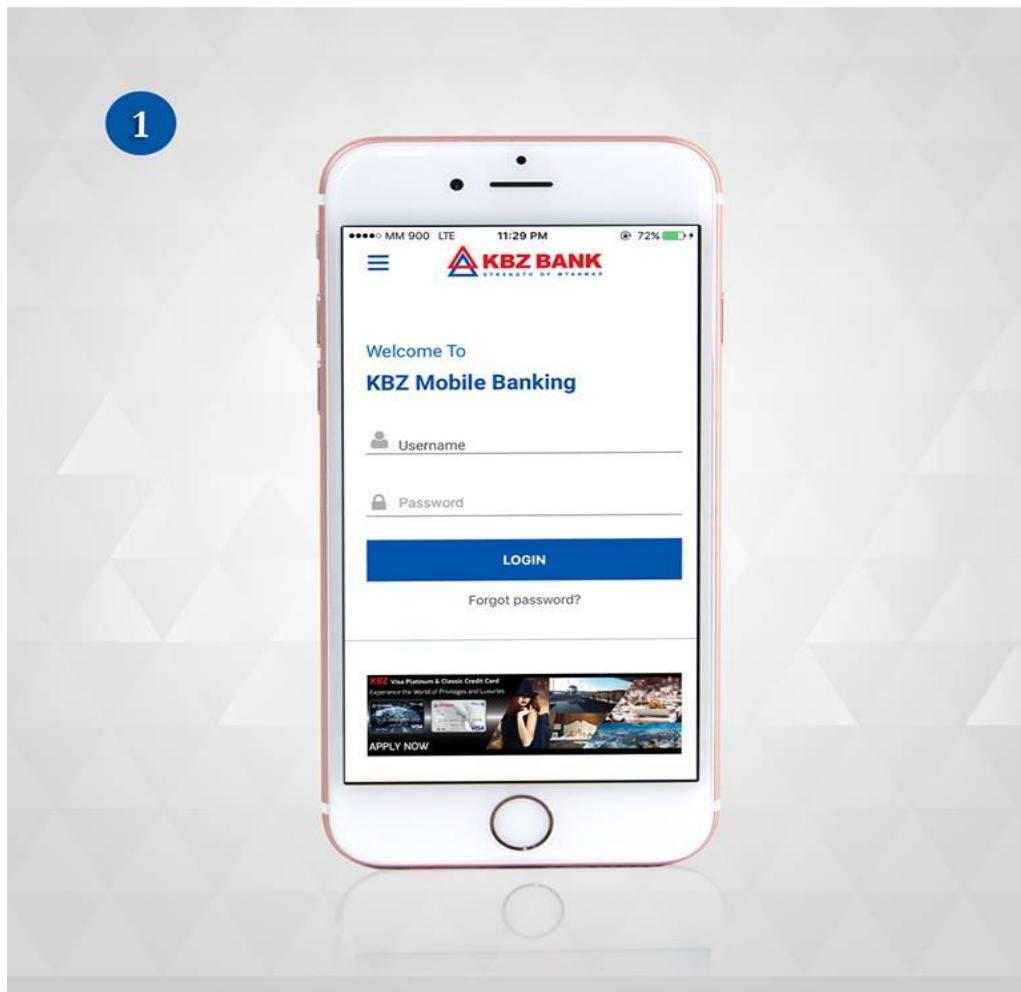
1

●●●●○ MM 900 LTE 11:29 PM 72%

KBZ BANK
STRENGTH OF MYANMAR

Welcome To
KBZ Mobile Banking

Username

Password

LOGIN

Forgot password?

KBZ Visa Platinum & Classic Credit Card
Experience the World of Privileges and Luxuries
APPLY NOW